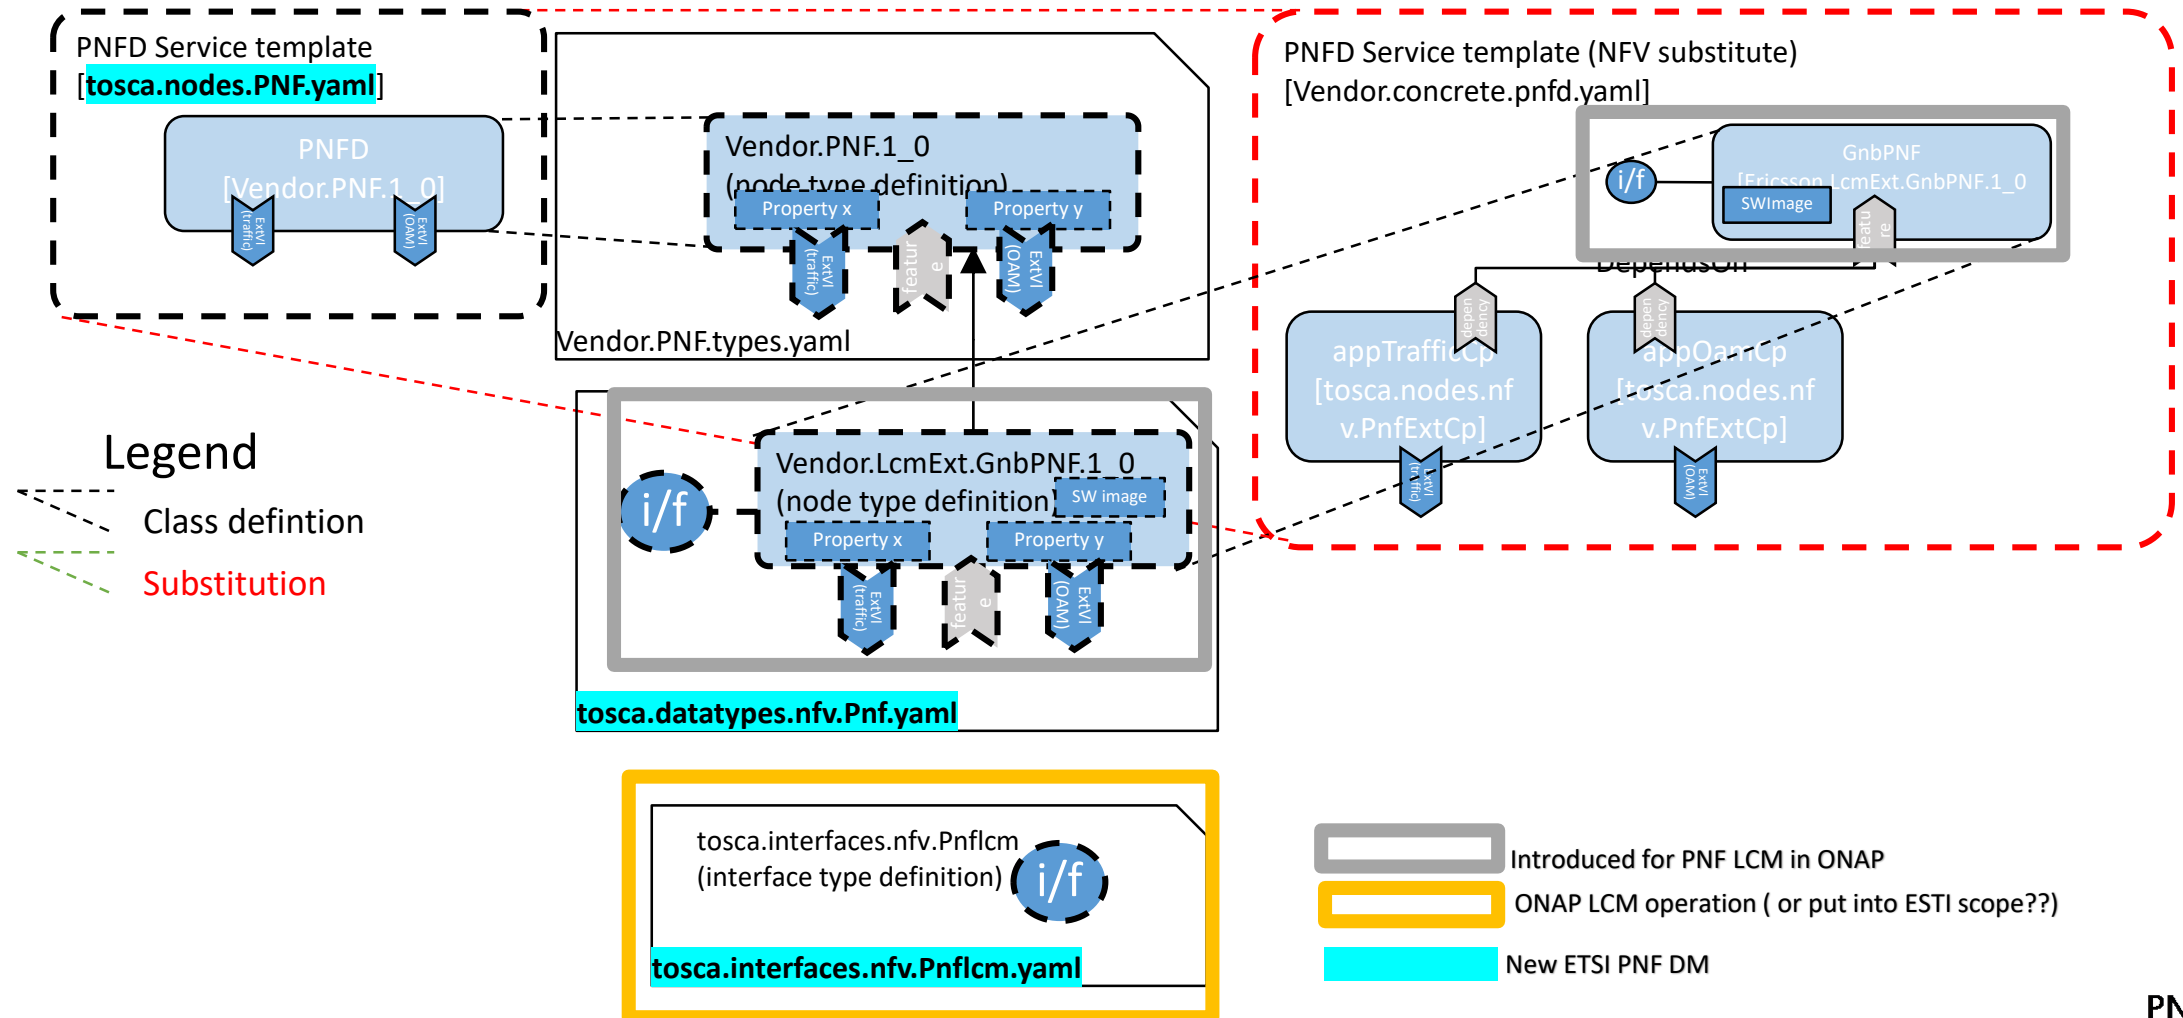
PNFD Service template
[tosca.nodes.PNF.yaml]

PNFD
[Vendor.PNF.1_0]

ExtVl (traffic)

ExtVl (OAM)

Vendor.PNF.1_0
(node type definition)

Property x

Property y

ExtVl (traffic)

feature

ExtVl (OAM)

Vendor.PNF.types.yaml

PNFD Service template (NFV substitute)
[Vendor.concrete.pnfd.yaml]

i/f

GnbPNF
[Ericsson.LcmExt.GnbPNF.1_0

SWImage

feature

DependsOn

dependency

dependency

appTrafficCp
[tosca.nodes.nfv.PnfExtCp]

appOamCp
[tosca.nodes.nfv.PnfExtCp]

ExtVl (traffic)

ExtVl (OAM)

Legend

Class defintion

Substitution

i/f

Vendor.LcmExt.GnbPNF.1_0
(node type definition)

SW image

Property x

Property y

ExtVl (traffic)

feature

ExtVl (OAM)

tosca.datatypes.nfv.Pnf.yaml

tosca.interfaces.nfv.Pnflcm
(interface type definition)

i/f

tosca.interfaces.nfv.Pnflcm.yaml

Introduced for PNF LCM in ONAP

ONAP LCM operation ( or put into ESTI scope??)

New ETSI PNF DM

PN